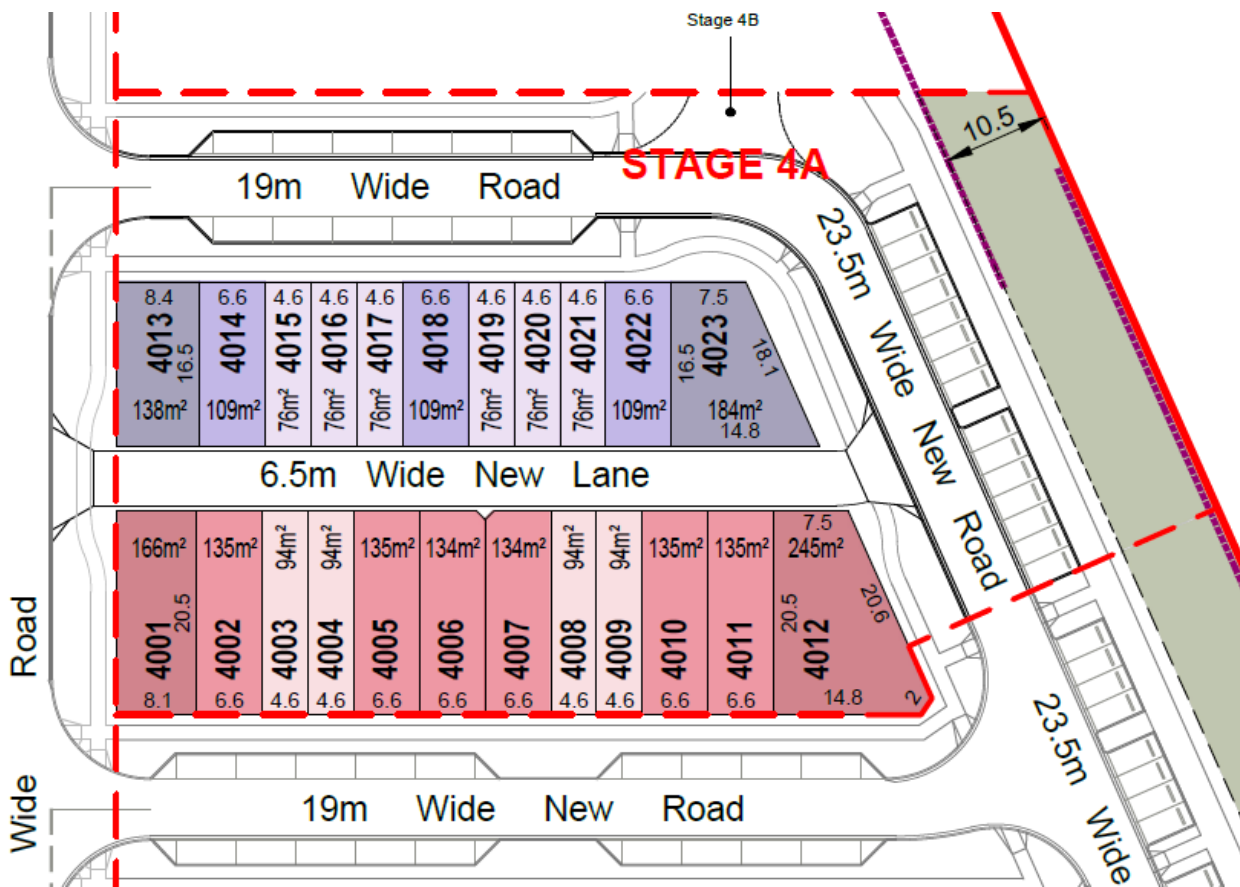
Stage 4B

STAGE 4A

10.5

19m Wide Road

23.5m Wide New Road

8.4
4013
16.5
138m²

6.6
4014
109m²

4.6
4015
76m²

4.6
4016
76m²

4.6
4017
76m²

6.6
4018
109m²

4.6
4019
76m²

4.6
4020
76m²

4.6
4021
76m²

6.6
4022
109m²

7.5
16.5
4023
18.1
184m²
14.8

6.5m Wide New Lane

166m²
20.5
4001
8.1

135m²
4002
6.6

94m²
4003
4.6

94m²
4004
4.6

135m²
4005
6.6

134m²
4006
6.6

134m²
4007
6.6

94m²
4008
4.6

94m²
4009
4.6

135m²
4010
6.6

135m²
4011
6.6

7.5
245m²
20.5
20.6
4012
14.8
2

Road

Wide

19m Wide New Road

23.5m Wide